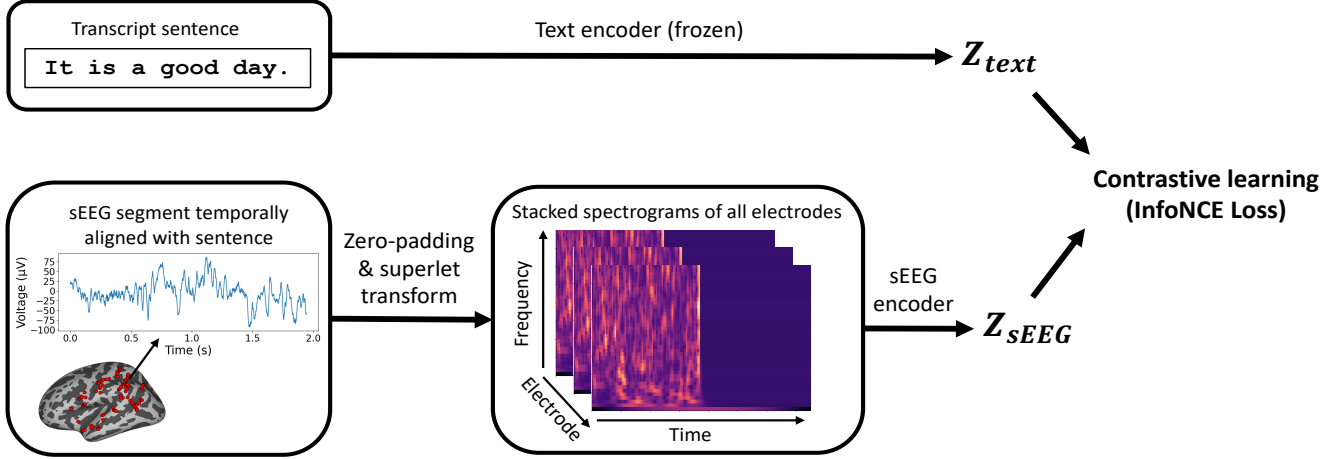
Transcript sentence

It is a good day.

Text encoder (frozen)

$Z_{text}$

Contrastive learning (InfoNCE Loss)

sEEG segment temporally aligned with sentence

Voltage (μV)

75
50
25
0
−25
−50
−75
−100

0.0 0.5 1.0 1.5 2.0

Time (s)

Zero-padding & superlet transform

Stacked spectrograms of all electrodes

Frequency

Electrode

Time

sEEG encoder

$Z_{sEEG}$